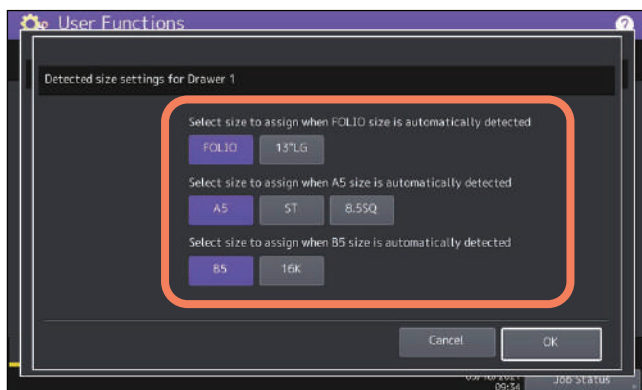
User Functions

?

Detected size settings for Drawer 1

Select size to assign when FOLIO size is automatically detected

FOLIO

13"LG

Select size to assign when A5 size is automatically detected

A5

ST

8.5SQ

Select size to assign when B5 size is automatically detected

B5

16K

Cancel

OK

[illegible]
09:34

Job Status